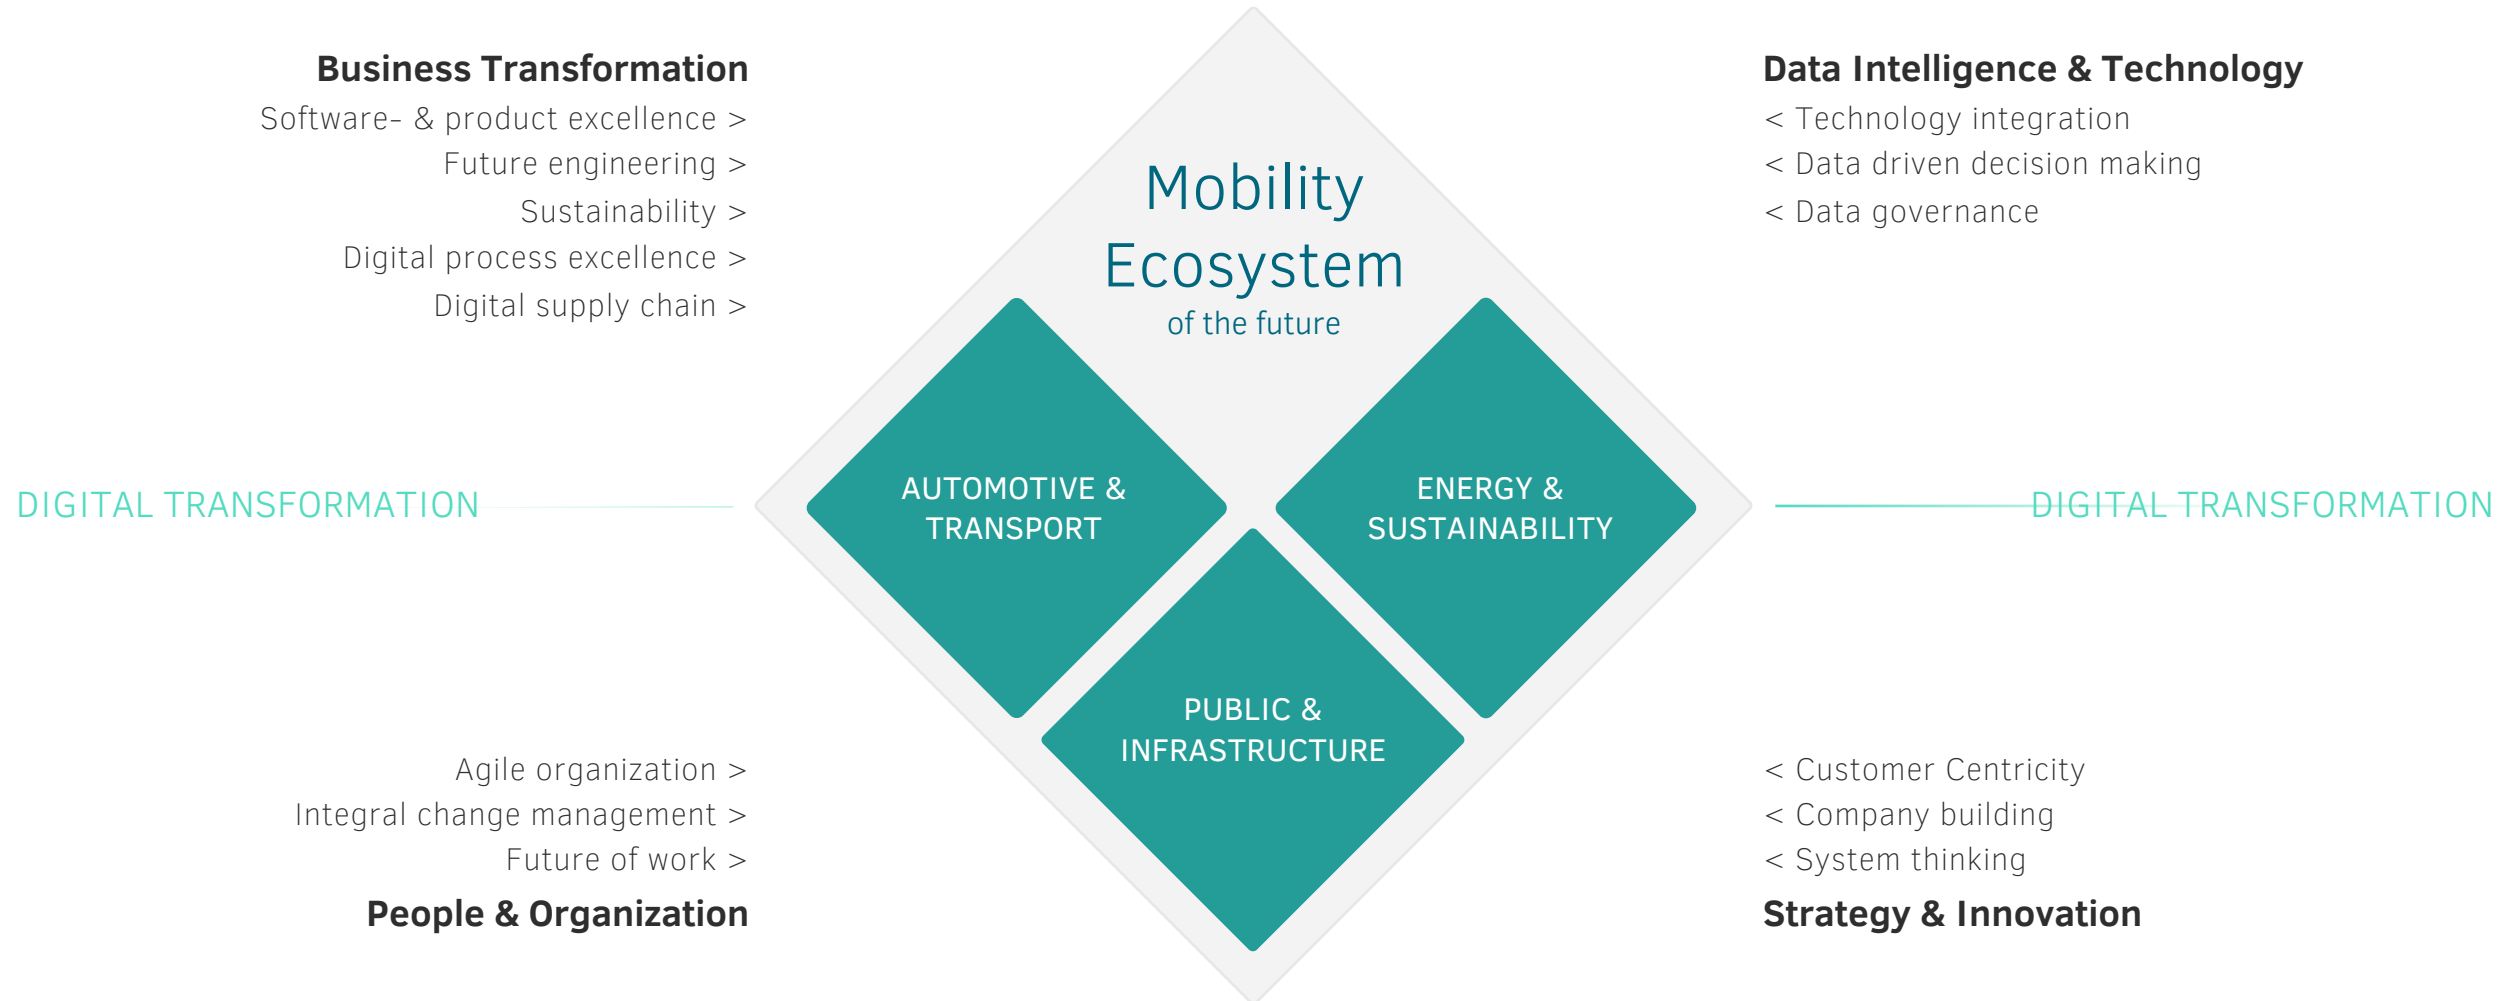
Business Transformation
Software- & product excellence >
Future engineering >
Sustainability >
Digital process excellence >
Digital supply chain >

Mobility
Ecosystem
of the future

Data Intelligence & Technology
< Technology integration
< Data driven decision making
< Data governance

DIGITAL TRANSFORMATION

AUTOMOTIVE & TRANSPORT

ENERGY & SUSTAINABILITY

DIGITAL TRANSFORMATION

PUBLIC & INFRASTRUCTURE

Agile organization >
Integral change management >
Future of work >
People & Organization

< Customer Centricity
< Company building
< System thinking
Strategy & Innovation